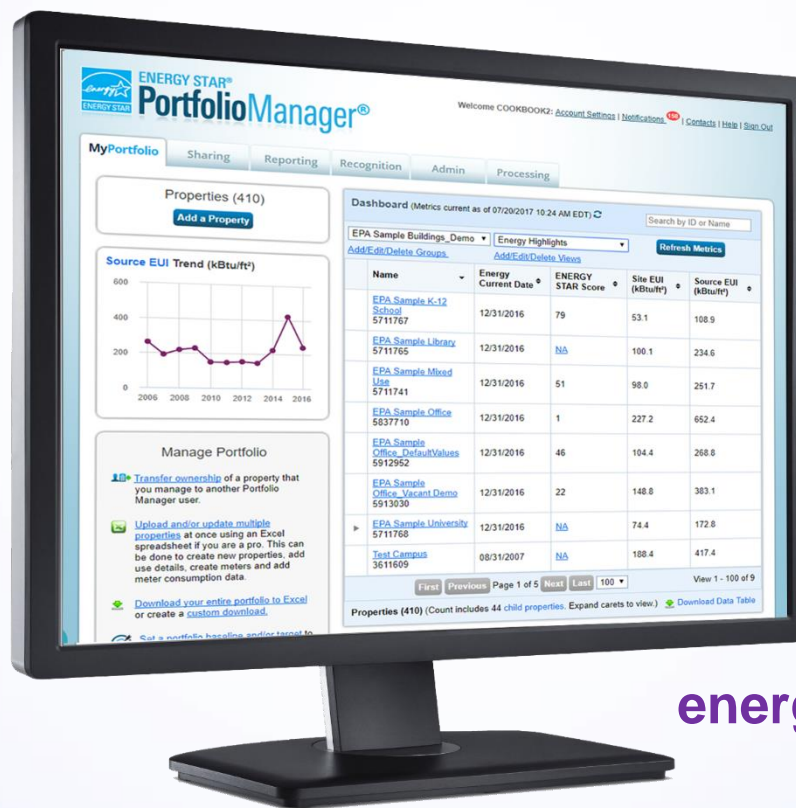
energy ENERGY STAR

ENERGY STAR® PortfolioManager®

Welcome COOKBOOK2: Account Settings | Notifications 158 | Contacts | Help | Sign Out

MyPortfolio Sharing Reporting Recognition Admin Processing

Properties (410)
Add a Property

Source EUI Trend (kBtu/ft²)

| 600 |
| 400 |
| 200 |
| 0 |

2006 2008 2010 2012 2014 2016

Manage Portfolio

Transfer ownership of a property that you manage to another Portfolio Manager user.

Upload and/or update multiple properties at once using an Excel spreadsheet if you are a pro. This can be done to create new properties, add use details, create meters and add meter consumption data.

Download your entire portfolio to Excel or create a custom download.

Set a portfolio baseline and/or target to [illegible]

Dashboard (Metrics current as of 07/20/2017 10:24 AM EDT)

Search by ID or Name

EPA Sample Buildings_Demo ▾ Energy Highlights ▾ Refresh Metrics

Add/Edit/Delete Groups Add/Edit/Delete Views

| Name | Energy Current Date | ENERGY STAR Score | Site EUI (kBtu/ft²) | Source EUI (kBtu/ft²) |
|---|---|---|---|---|
| EPA Sample K-12 School 5711767 | 12/31/2016 | 79 | 53.1 | 108.9 |
| EPA Sample Library 5711765 | 12/31/2016 | NA | 100.1 | 234.6 |
| EPA Sample Mixed Use 5711741 | 12/31/2016 | 51 | 98.0 | 251.7 |
| EPA Sample Office 5837710 | 12/31/2016 | 1 | 227.2 | 652.4 |
| EPA Sample Office_DefaultValues 5912952 | 12/31/2016 | 46 | 104.4 | 268.8 |
| EPA Sample Office_Vacant Demo 5913030 | 12/31/2016 | 22 | 148.8 | 383.1 |
| EPA Sample University 5711768 | 12/31/2016 | NA | 74.4 | 172.8 |
| Test Campus 3611609 | 08/31/2007 | NA | 188.4 | 417.4 |

First Previous Page 1 of 5 Next Last 100 ▾ View 1 - 100 of 9

Properties (410) (Count includes 44 child properties. Expand carets to view.) Download Data Table

energ